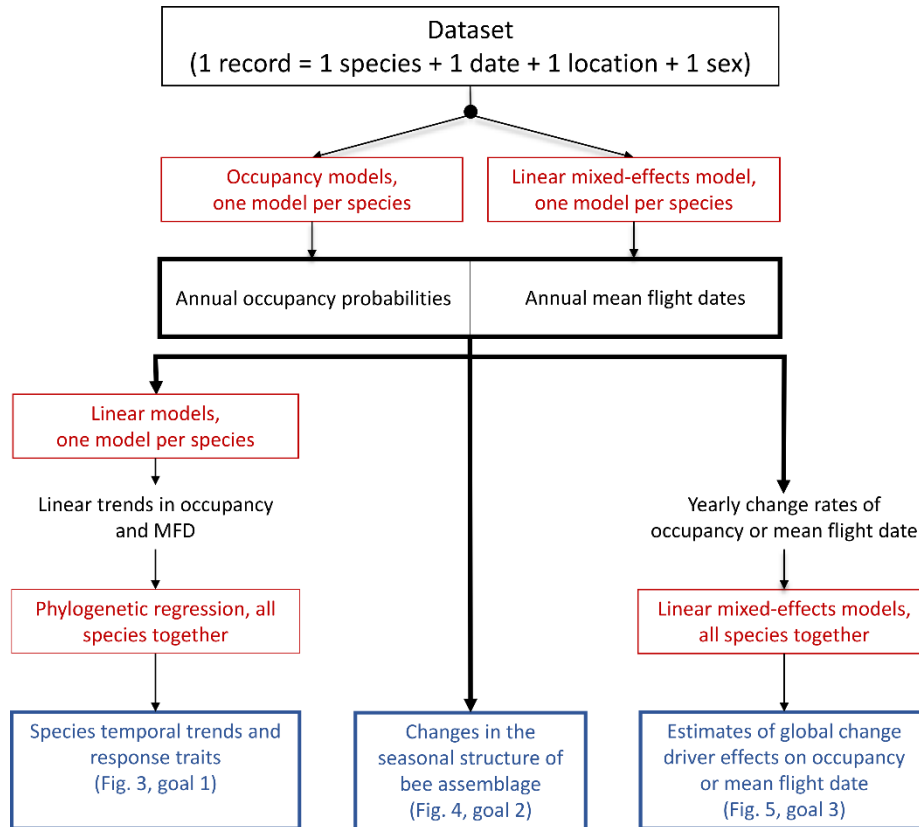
Dataset
(1 record = 1 species + 1 date + 1 location + 1 sex)

Occupancy models, one model per species

Linear mixed-effects model, one model per species

Annual occupancy probabilities

Annual mean flight dates

Linear models, one model per species

Linear trends in occupancy and MFD

Phylogenetic regression, all species together

Species temporal trends and response traits (Fig. 3, goal 1)

Changes in the seasonal structure of bee assemblage (Fig. 4, goal 2)

Yearly change rates of occupancy or mean flight date

Linear mixed-effects models, all species together

Estimates of global change driver effects on occupancy or mean flight date (Fig. 5, goal 3)